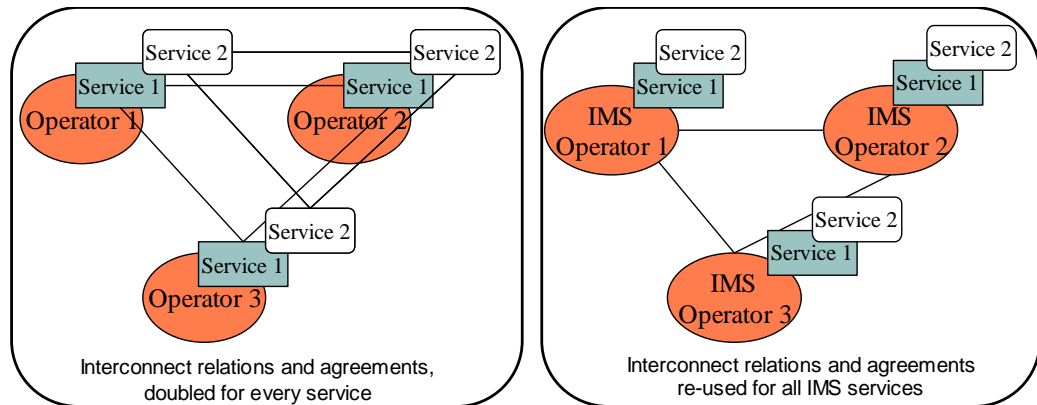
Service 2
Service 2
Service 1
Service 1
Operator 1
Operator 2
Service 2
Service 1
Operator 3

Interconnect relations and agreements, doubled for every service

Service 2
Service 2
Service 1
Service 1
IMS Operator 1
IMS Operator 2
Service 2
Service 1
IMS Operator 3

Interconnect relations and agreements re-used for all IMS services